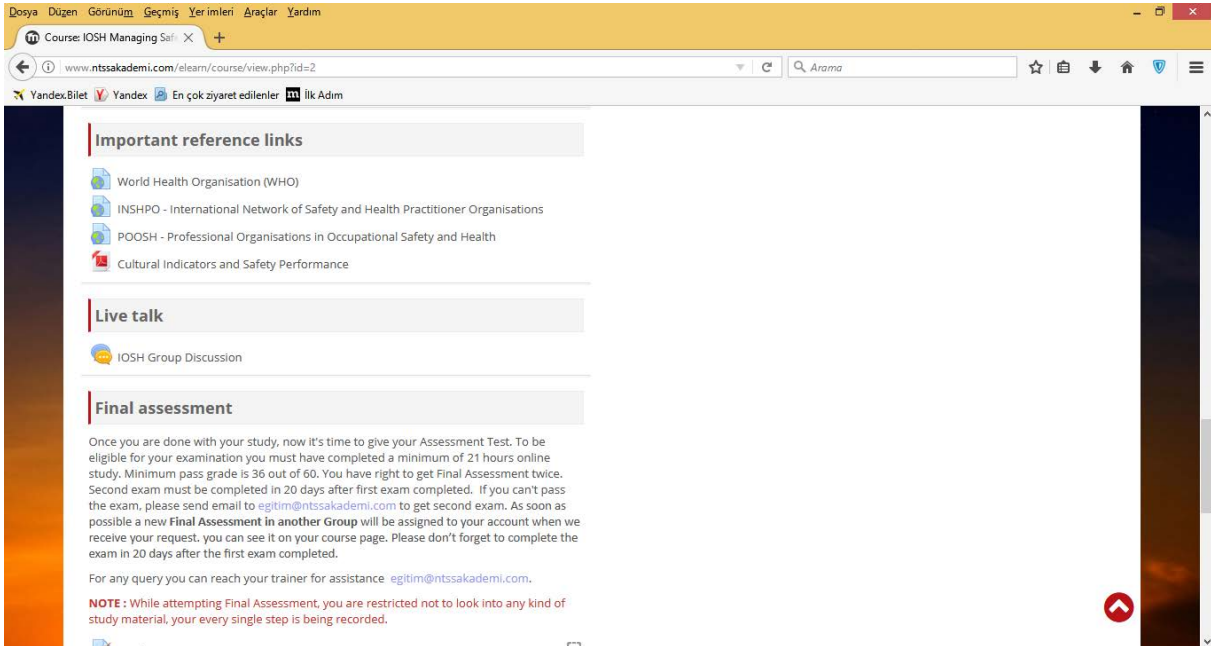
Dosya Düzen Görünüm Geçmiş Yer imleri Araçlar Yardım

Course: IOSH Managing Saf

www.ntssakademi.com/elearn/course/view.php?id=2

Arama

Yandex.Bilet Yandex En çok ziyaret edilenler İlk Adım

Important reference links

World Health Organisation (WHO)

INSHPO - International Network of Safety and Health Practitioner Organisations

POOSH - Professional Organisations in Occupational Safety and Health

Cultural Indicators and Safety Performance

Live talk

IOSH Group Discussion

Final assessment

Once you are done with your study, now it's time to give your Assessment Test. To be eligible for your examination you must have completed a minimum of 21 hours online study. Minimum pass grade is 36 out of 60. You have right to get Final Assessment twice. Second exam must be completed in 20 days after first exam completed. If you can't pass the exam, please send email to egitim@ntssakademi.com to get second exam. As soon as possible a new **Final Assessment in another Group** will be assigned to your account when we receive your request. you can see it on your course page. Please don't forget to complete the exam in 20 days after the first exam completed.

For any query you can reach your trainer for assistance egitim@ntssakademi.com.

**NOTE :** While attempting Final Assessment, you are restricted not to look into any kind of study material, your every single step is being recorded.